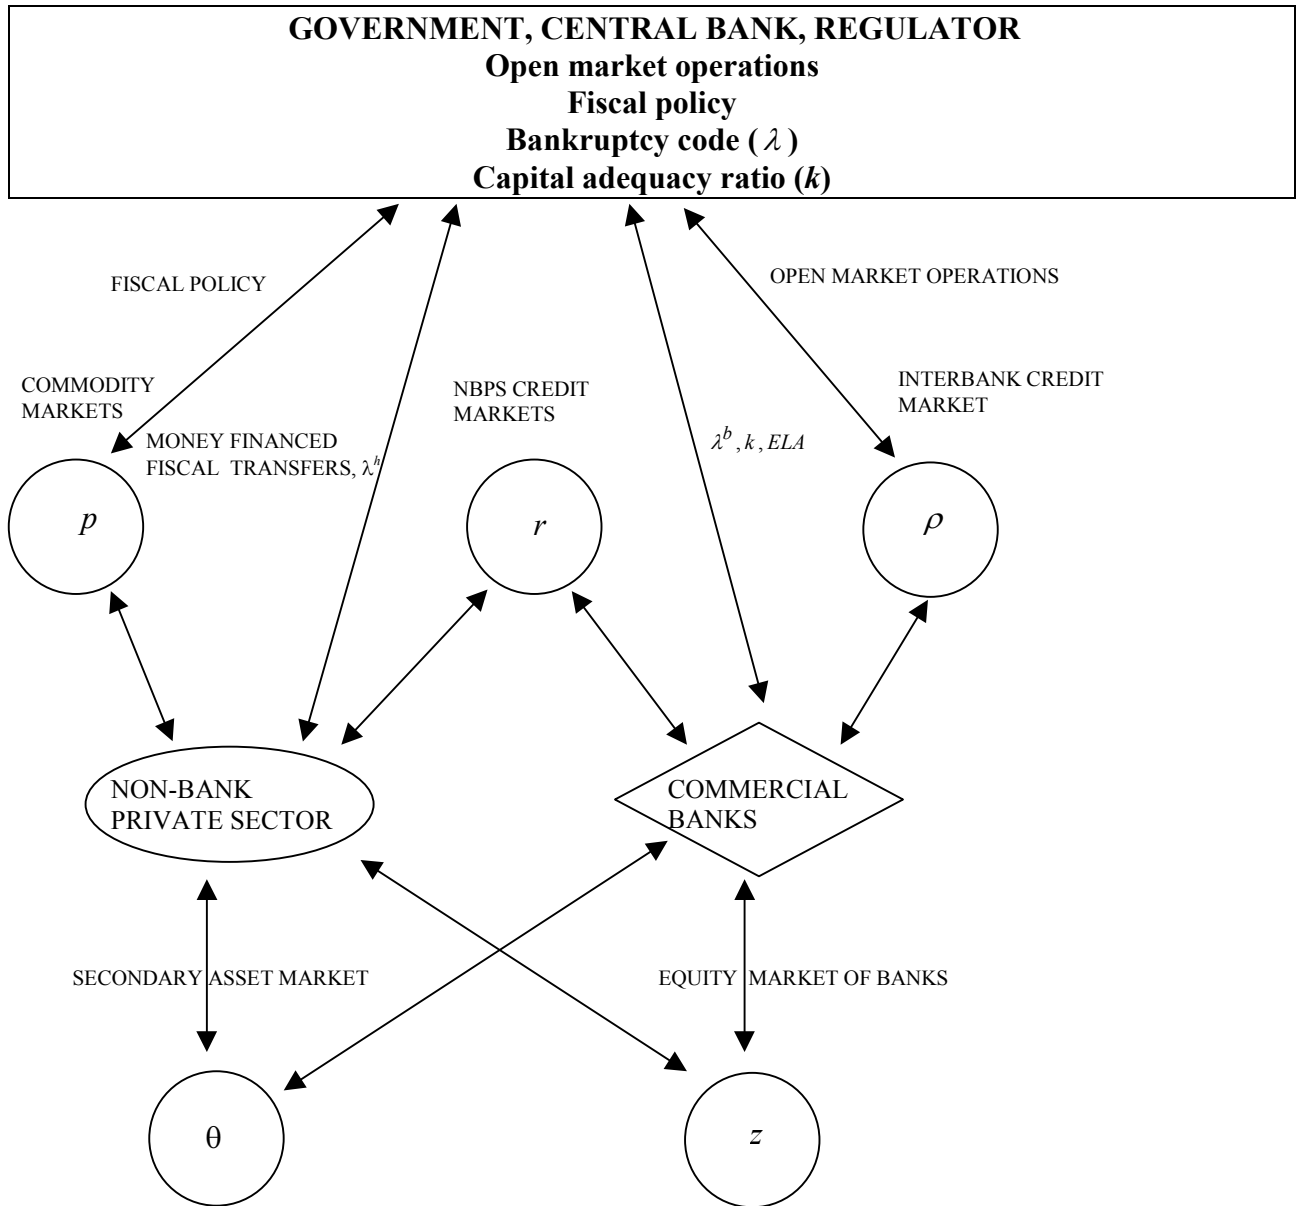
GOVERNMENT, CENTRAL BANK, REGULATOR
Open market operations
Fiscal policy
Bankruptcy code ( $\lambda$ )
Capital adequacy ratio ($k$)

FISCAL POLICY

OPEN MARKET OPERATIONS

COMMODITY MARKETS

NBPS CREDIT MARKETS

INTERBANK CREDIT MARKET

MONEY FINANCED FISCAL TRANSFERS, $\lambda^h$

$\lambda^b, k, ELA$

$p$

$r$

$\rho$

NON-BANK PRIVATE SECTOR

COMMERCIAL BANKS

SECONDARY ASSET MARKET

EQUITY MARKET OF BANKS

$\theta$

$z$